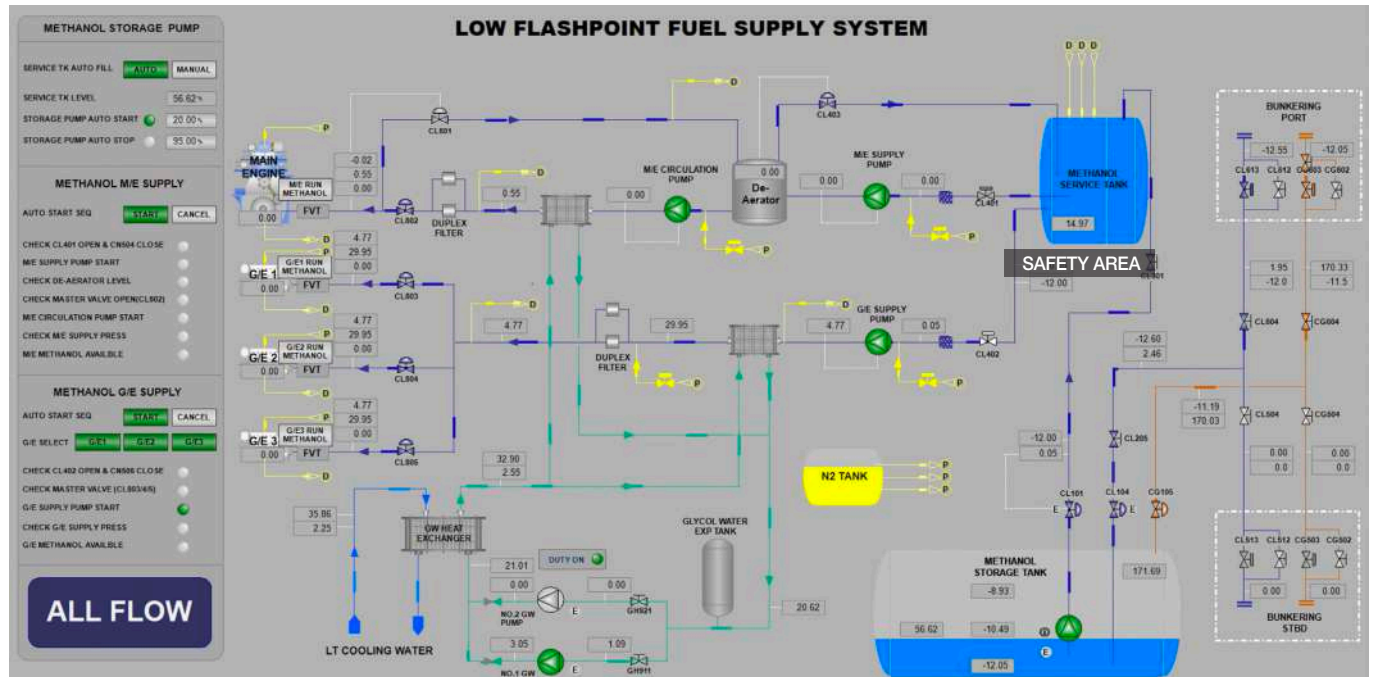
LOW FLASHPOINT FUEL SUPPLY SYSTEM

METHANOL STORAGE PUMP
SERVICE TK AUTO FILL AUTO MANUAL
SERVICE TK LEVEL 56.62%
STORAGE PUMP AUTO START 20.00%
STORAGE PUMP AUTO STOP 95.00%

METHANOL M/E SUPPLY
AUTO START SEQ START CANCEL
CHECK CL401 OPEN & CN504 CLOSE
M/E SUPPLY PUMP START
CHECK DE-AERATOR LEVEL
CHECK MASTER VALVE OPEN(CL802)
M/E CIRCULATION PUMP START
CHECK M/E SUPPLY PRESS
M/E METHANOL AVAILBLE

METHANOL G/E SUPPLY
AUTO START SEQ START CANCEL
G/E SELECT G/E1 G/E2 G/E3
CHECK CL402 OPEN & CN506 CLOSE
CHECK MASTER VALVE (CL803/4/5)
G/E SUPPLY PUMP START
CHECK G/E SUPPLY PRESS
G/E METHANOL AVAILBLE

ALL FLOW

MAIN ENGINE
M/E RUN METHANOL
0.00
FVT
-0.02
0.55
0.00
P
CL801
CL802
DUPLEX FILTER
0.55
D
M/E CIRCULATION PUMP
0.00
P
De-Aerator
0.00
CL403
D
M/E SUPPLY PUMP
0.00
0.00
CL401
P
D D D
METHANOL SERVICE TANK
14.97
SAFETY AREA
CL601
-12.00

G/E 1
G/E1 RUN METHANOL
0.00
FVT
4.77
29.95
0.00
CL803
D
D
4.77
DUPLEX FILTER
29.95
P
G/E SUPPLY PUMP
4.77
0.05
CL402
P

G/E 2
G/E2 RUN METHANOL
0.00
FVT
4.77
29.95
0.00
CL804
D

G/E 3
G/E3 RUN METHANOL
0.00
FVT
4.77
29.95
0.00
CL805
D

32.90
2.55
35.86
2.25
GW HEAT EXCHANGER
LT COOLING WATER
DUTY ON
21.01
0.00
0.00
NO.2 GW PUMP
E
GH921
3.05
1.09
NO.1 GW
GH911
GLYCOL WATER EXP TANK
20.62

N2 TANK
P
P
P

-12.60
2.46
-12.00
0.05
CL205
CL101
CL104
CG105
E
E
METHANOL STORAGE TANK
-8.93
56.62
-10.49
-12.05
E
171.69

BUNKERING PORT
-12.55
-12.05
CL613
CL612
CG603
CG602
1.95
-12.0
170.33
-11.5
CL604
CG604
-11.19
170.03
CL504
CG504
0.00
0.0
0.00
0.0
CL513
CL512
CG503
CG502
0.00
0.00
BUNKERING STBD